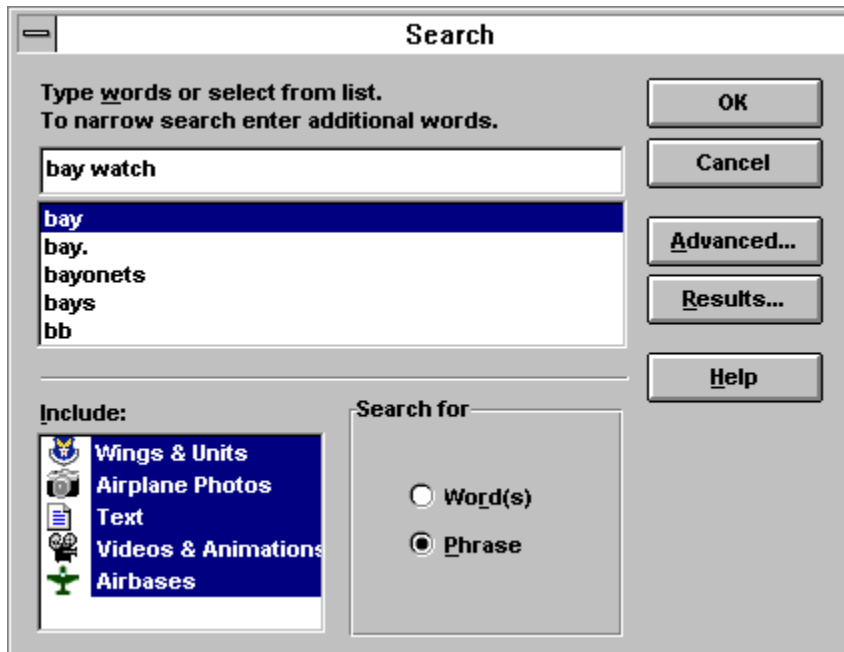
Search

Type words or select from list.
To narrow search enter additional words.

bay watch

bay
bay.
bayonets
bays
bb

OK

Cancel

Advanced...

Results...

Help

Include:

Wings & Units
Airplane Photos
Text
Videos & Animations
Airbases

Search for

Word(s)

Phrase